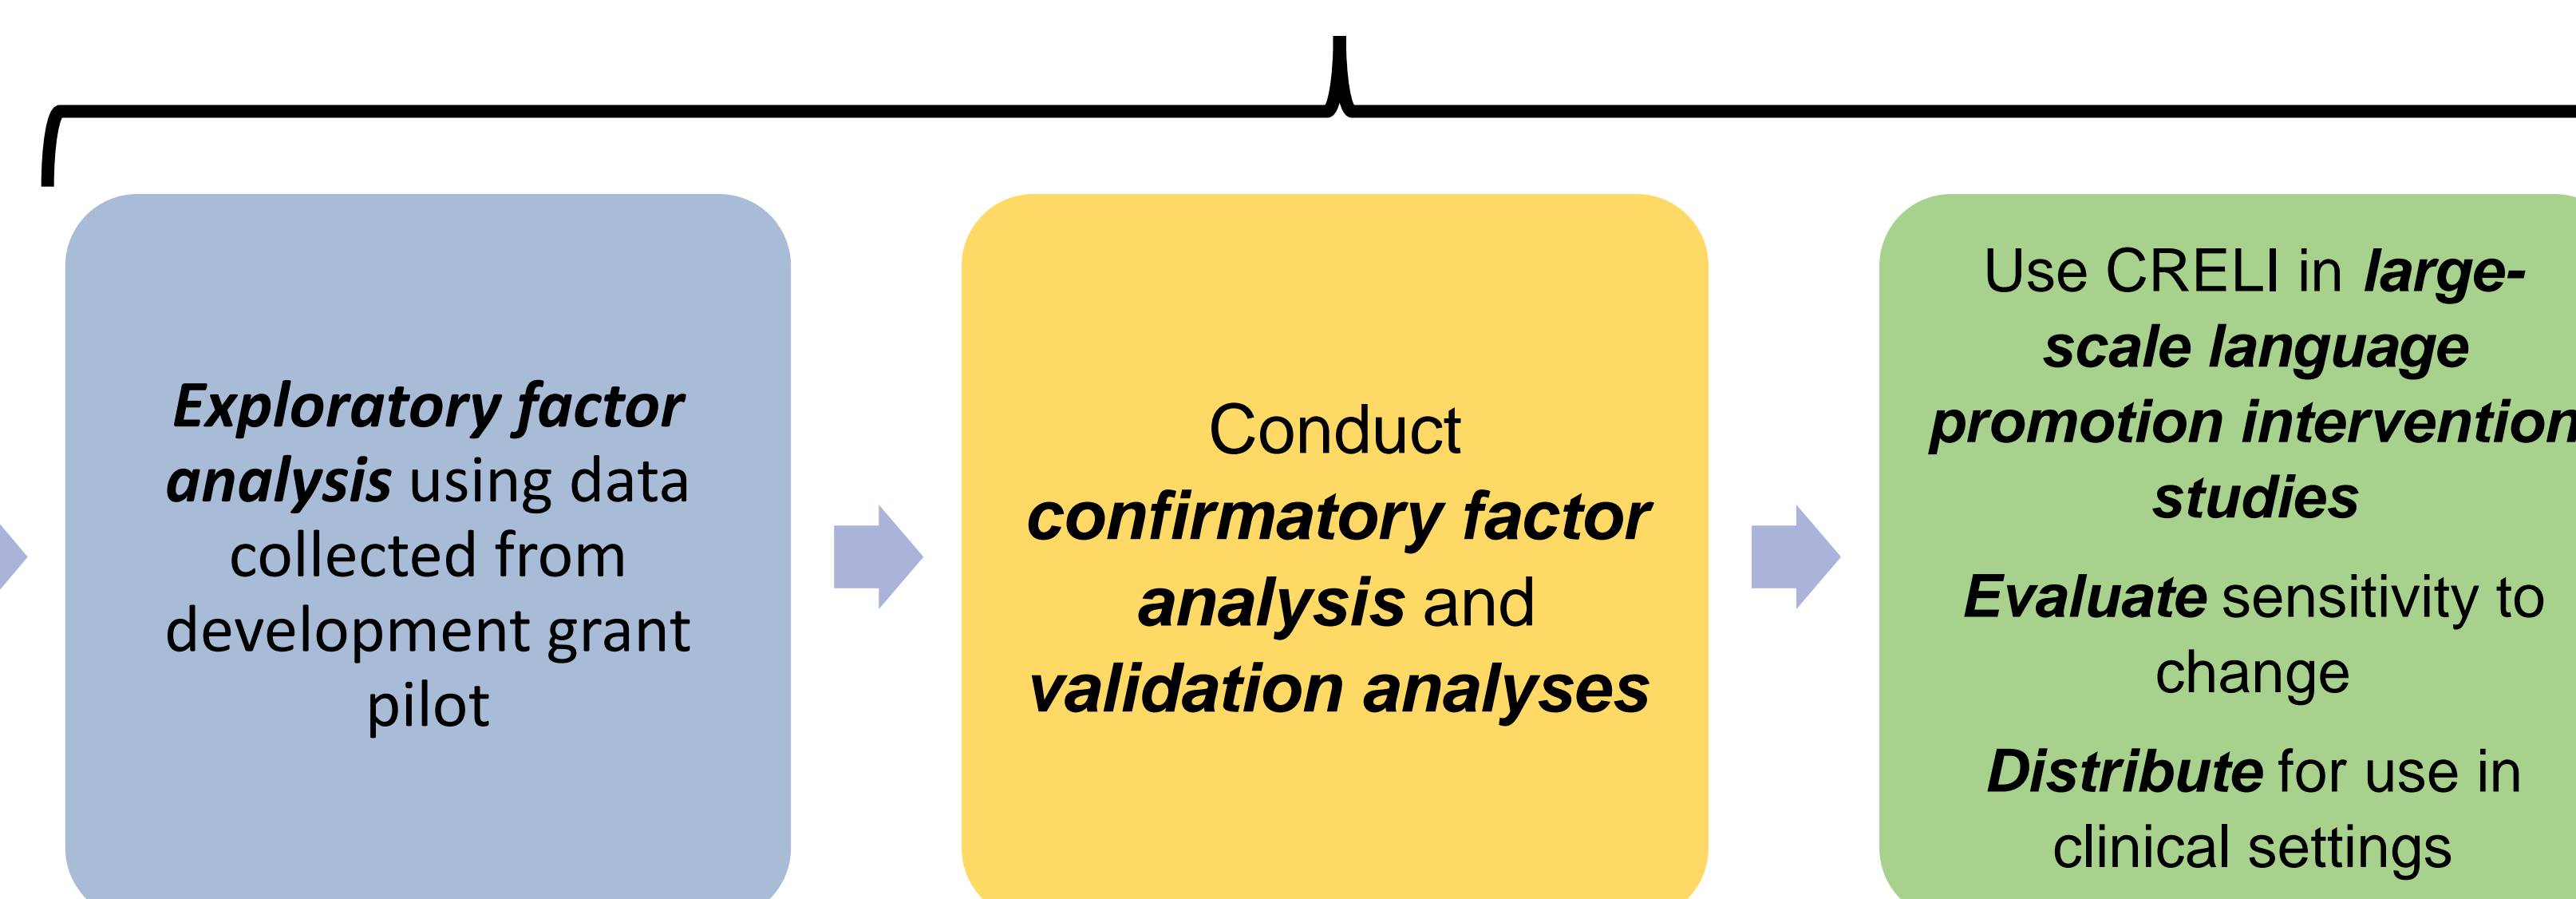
Exploratory factor analysis using data collected from development grant pilot

Conduct confirmatory factor analysis and validation analyses

Use CRELI in large-scale language promotion intervention studies

Evaluate sensitivity to change

Distribute for use in clinical settings